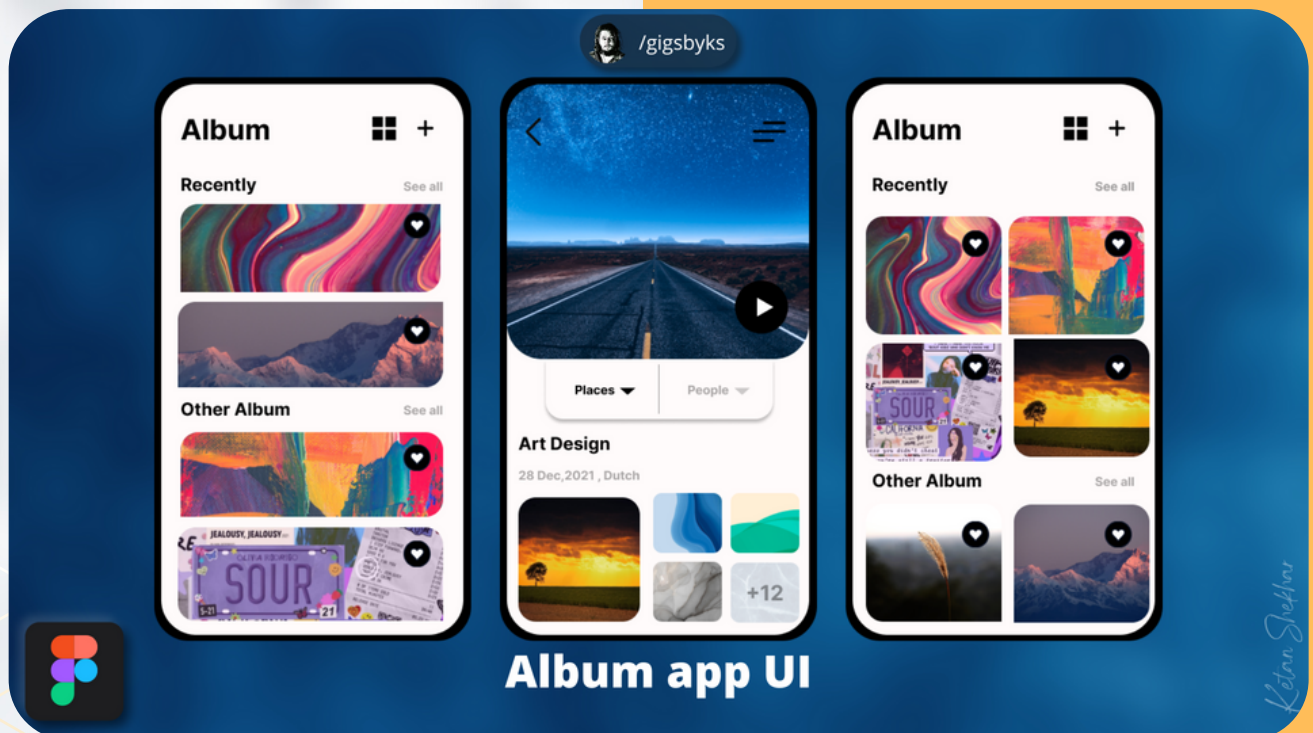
/gigsbyks

Album

Recently See all

Other Album See all

JEALOUSY, JEALOUSY

SOUR

21

Places People

Art Design

28 Dec,2021 , Dutch

+12

Album

Recently See all

SOUR

Other Album See all

Album app UI

Ketan Shekhar